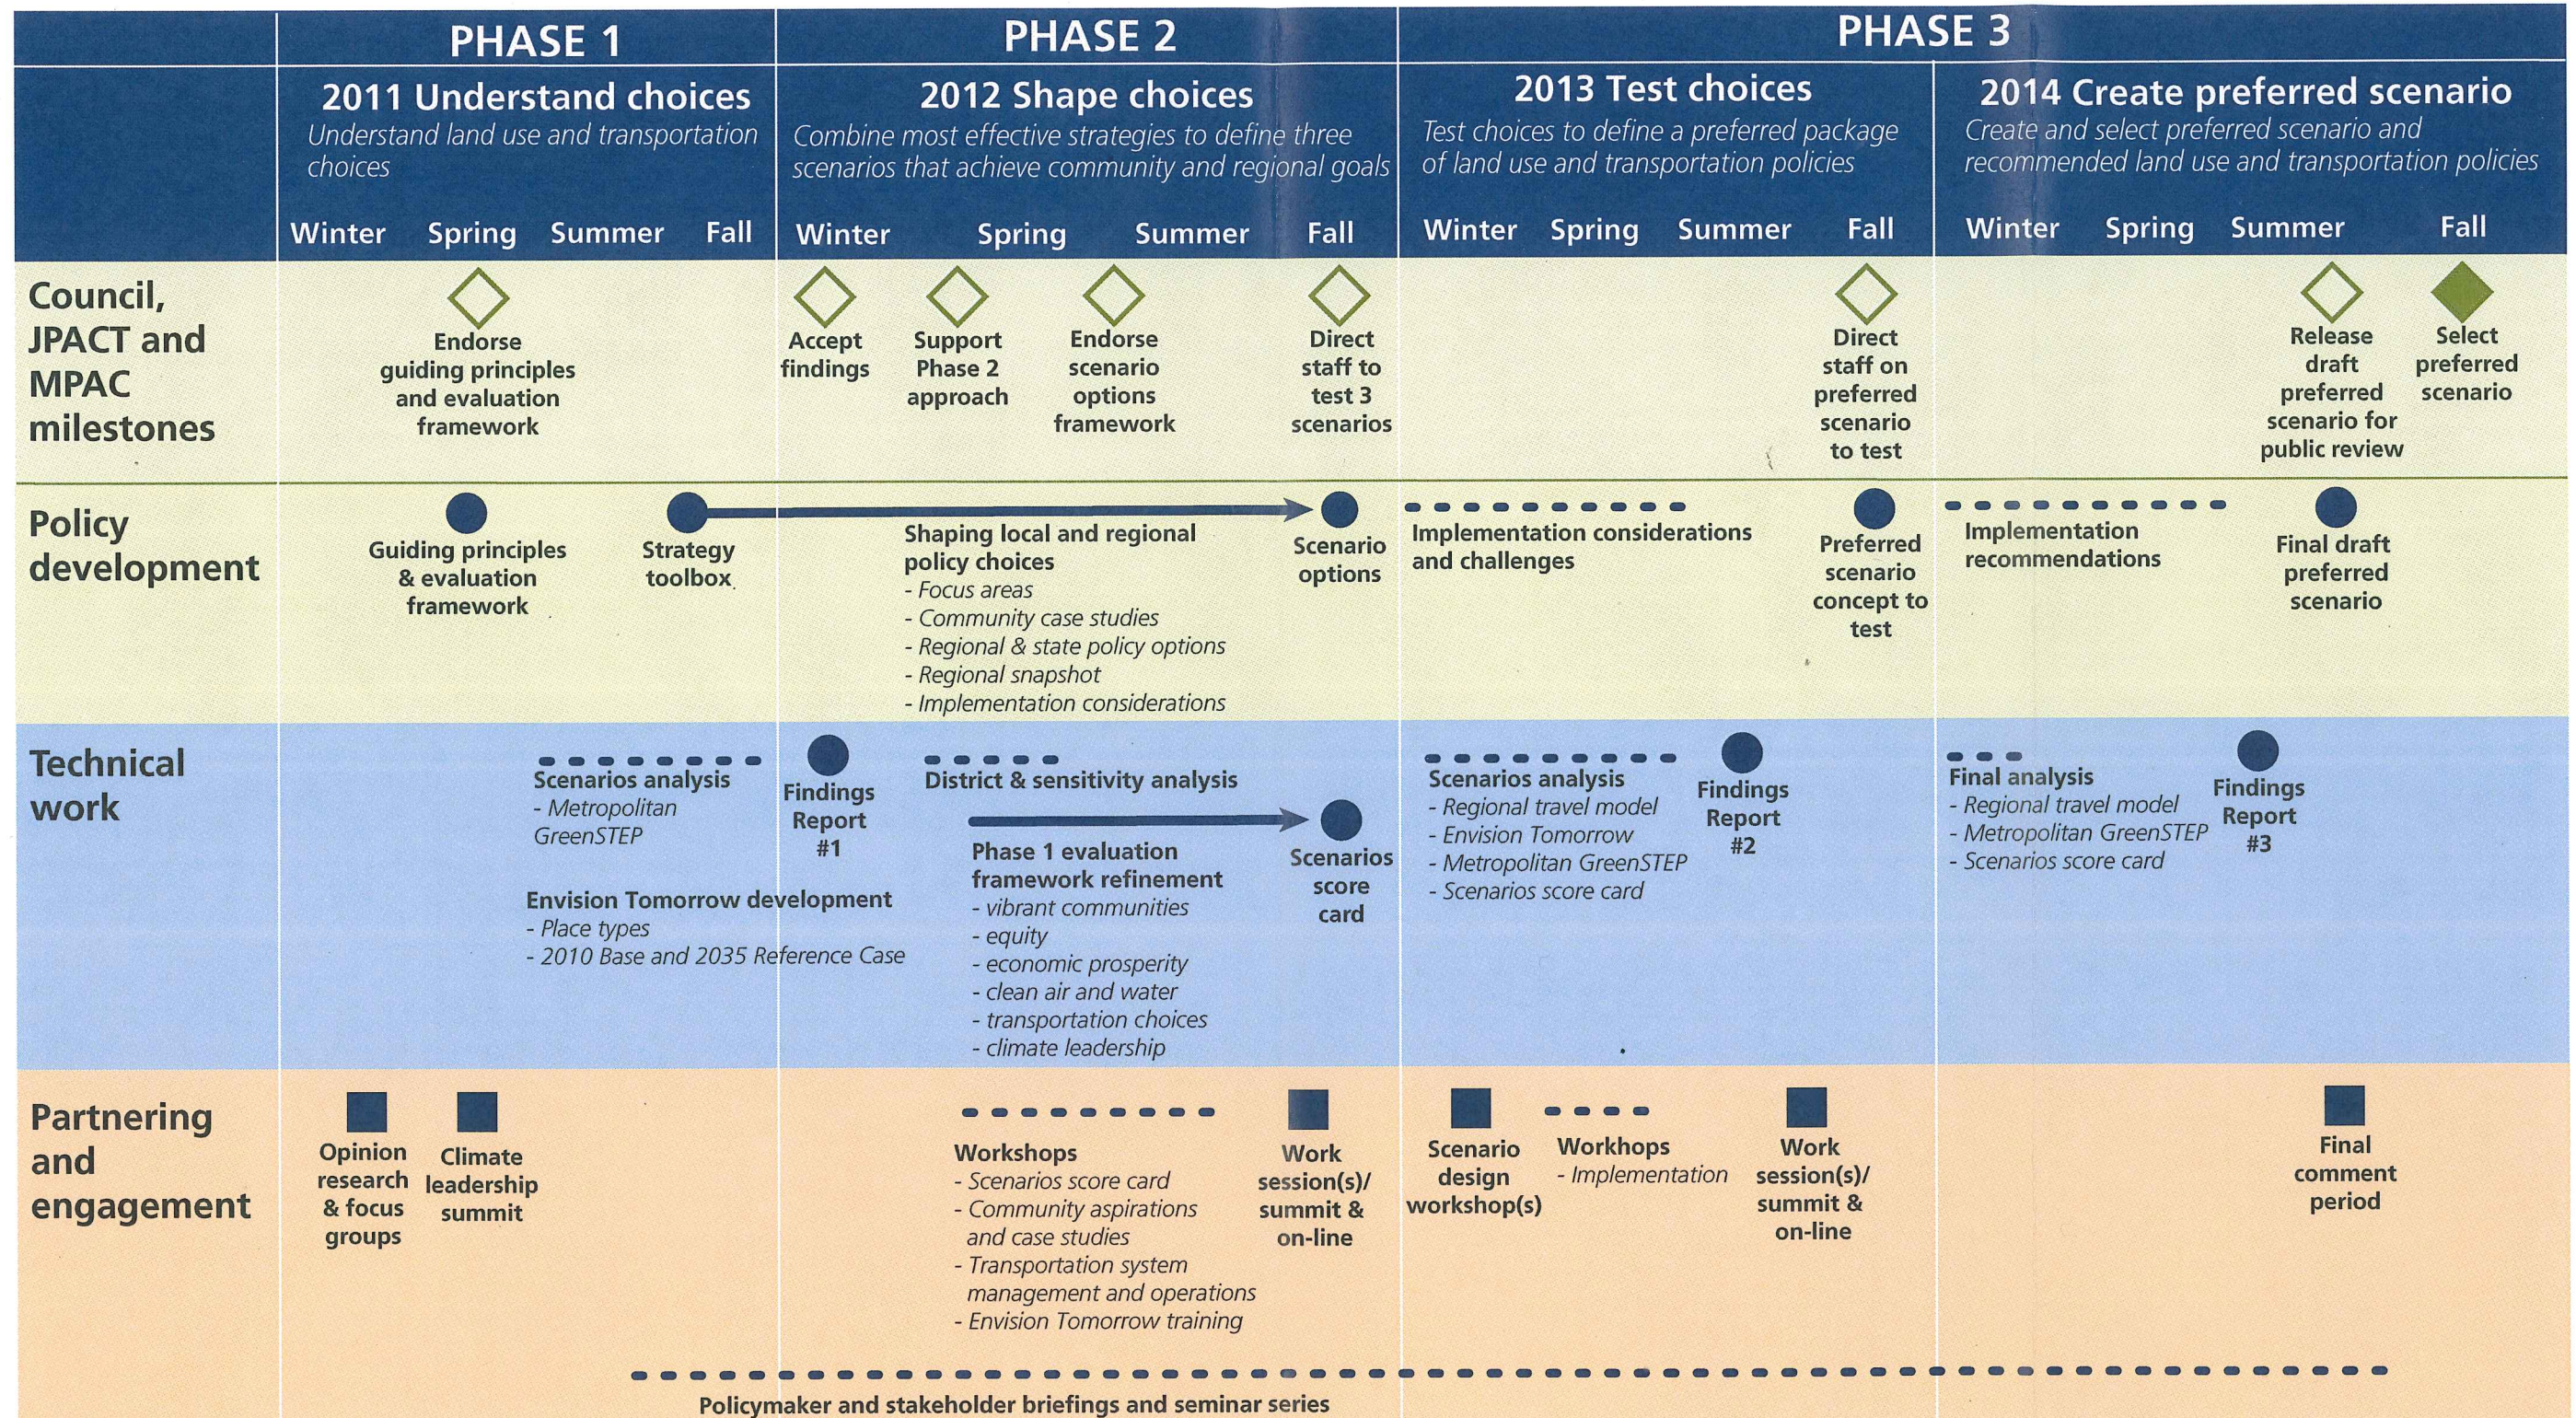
| | PHASE 1 | PHASE 2 | PHASE 3 | |
|---|---|---|---|---|
| | 2011 Understand choices *Understand land use and transportation choices* | 2012 Shape choices *Combine most effective strategies to define three scenarios that achieve community and regional goals* | 2013 Test choices *Test choices to define a preferred package of land use and transportation policies* | 2014 Create preferred scenario *Create and select preferred scenario and recommended land use and transportation policies* |
| | Winter Spring Summer Fall | Winter Spring Summer Fall | Winter Spring Summer Fall | Winter Spring Summer Fall |
| Council, JPACT and MPAC milestones | Endorse guiding principles and evaluation framework | Accept findings; Support Phase 2 approach; Endorse scenario options framework; Direct staff to test 3 scenarios | Direct staff on preferred scenario to test | Release draft preferred scenario for public review; Select preferred scenario |
| Policy development | Guiding principles & evaluation framework; Strategy toolbox | Shaping local and regional policy choices - Focus areas - Community case studies - Regional & state policy options - Regional snapshot - Implementation considerations; Scenario options | Implementation considerations and challenges; Preferred scenario concept to test | Implementation recommendations; Final draft preferred scenario |
| Technical work | Scenarios analysis - Metropolitan GreenSTEP; Envision Tomorrow development - Place types - 2010 Base and 2035 Reference Case; Findings Report #1 | District & sensitivity analysis; Phase 1 evaluation framework refinement - vibrant communities - equity - economic prosperity - clean air and water - transportation choices - climate leadership; Scenarios score card | Scenarios analysis - Regional travel model - Envision Tomorrow - Metropolitan GreenSTEP - Scenarios score card; Findings Report #2 | Final analysis - Regional travel model - Metropolitan GreenSTEP - Scenarios score card; Findings Report #3 |
| Partnering and engagement | Opinion research & focus groups; Climate leadership summit | Workshops - Scenarios score card - Community aspirations and case studies - Transportation system management and operations - Envision Tomorrow training; Work session(s)/ summit & on-line | Scenario design workshop(s); Workshops - Implementation; Work session(s)/ summit & on-line | Final comment period |

Policymaker and stakeholder briefings and seminar series